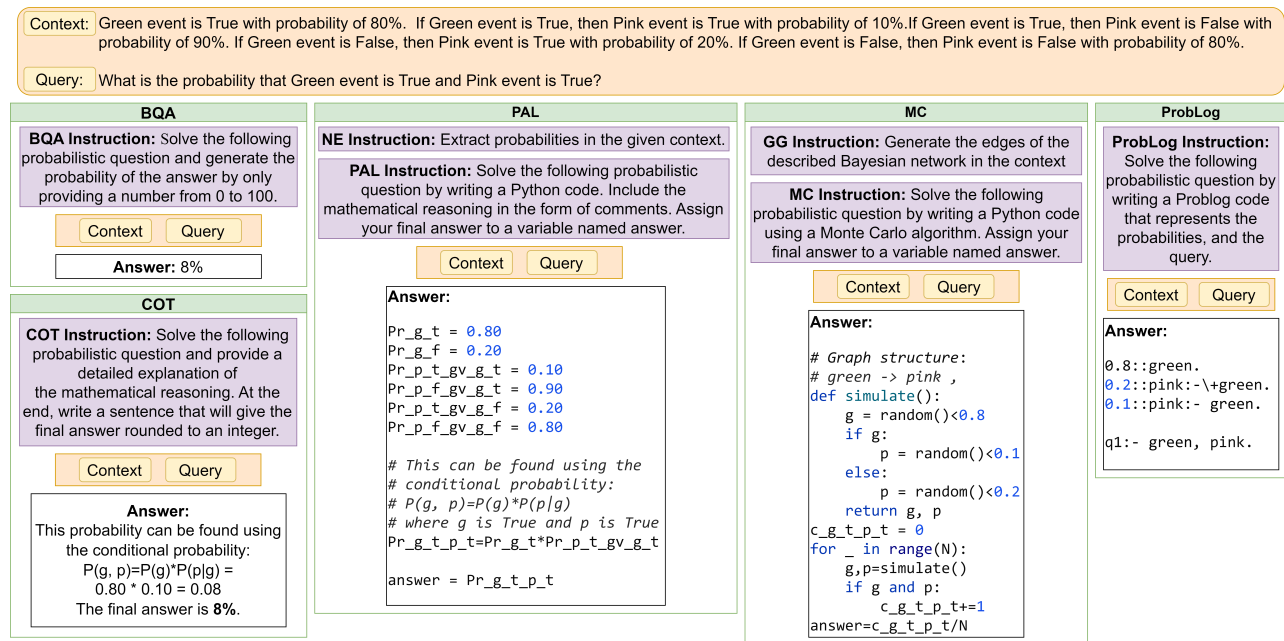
Context: Green event is True with probability of 80%. If Green event is True, then Pink event is True with probability of 10%.If Green event is True, then Pink event is False with probability of 90%. If Green event is False, then Pink event is True with probability of 20%. If Green event is False, then Pink event is False with probability of 80%.

Query: What is the probability that Green event is True and Pink event is True?

BQA

BQA Instruction: Solve the following probabilistic question and generate the probability of the answer by only providing a number from 0 to 100.

Context Query

Answer: 8%

COT

COT Instruction: Solve the following probabilistic question and provide a detailed explanation of the mathematical reasoning. At the end, write a sentence that will give the final answer rounded to an integer.

Context Query

Answer:
This probability can be found using the conditional probability:
P(g, p)=P(g)*P(p|g) =
0.80 * 0.10 = 0.08
The final answer is 8%.

PAL

NE Instruction: Extract probabilities in the given context.

PAL Instruction: Solve the following probabilistic question by writing a Python code. Include the mathematical reasoning in the form of comments. Assign your final answer to a variable named answer.

Context Query

Answer:

Pr_g_t = 0.80
Pr_g_f = 0.20
Pr_p_t_gv_g_t = 0.10
Pr_p_f_gv_g_t = 0.90
Pr_p_t_gv_g_f = 0.20
Pr_p_f_gv_g_f = 0.80

# This can be found using the
# conditional probability:
# P(g, p)=P(g)*P(p|g)
# where g is True and p is True
Pr_g_t_p_t=Pr_g_t*Pr_p_t_gv_g_t

answer = Pr_g_t_p_t

MC

GG Instruction: Generate the edges of the described Bayesian network in the context

MC Instruction: Solve the following probabilistic question by writing a Python code using a Monte Carlo algorithm. Assign your final answer to a variable named answer.

Context Query

Answer:

# Graph structure:
# green -> pink ,
def simulate():
    g = random()<0.8
    if g:
        p = random()<0.1
    else:
        p = random()<0.2
    return g, p
c_g_t_p_t = 0
for _ in range(N):
    g,p=simulate()
    if g and p:
        c_g_t_p_t+=1
answer=c_g_t_p_t/N

ProbLog

ProbLog Instruction: Solve the following probabilistic question by writing a Problog code that represents the probabilities, and the query.

Context Query

Answer:

0.8::green.
0.2::pink:-\+green.
0.1::pink:- green.

q1:- green, pink.